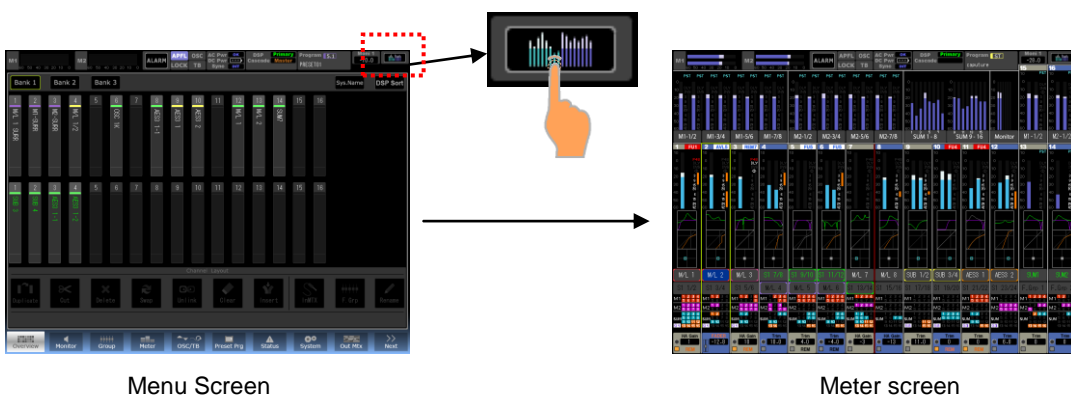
M1 M2 ALARM APPL LOCK OSC TB AC Pwr DC Pwr Sync DSP Cascade Primary Master Program [1.] PRESET01

Bank 1 Bank 2 Bank 3 Sys.Name DSP Sort

1 2 3 4 5 6 7 8 9 10 11 12 13 14 15 16

1 2 3 4 5 6 7 8 9 10 11 12 13 14 15 16

Channel Layout

Duplicate Cut Delete Swap Unlink Clear Insert Link Rename

Overview Monitor Group Meter OSC/TB Preset Prg Status System Out Mix Next

Menu Screen

M1-1/2 M1-3/4 M1-5/6 M1-7/8 M2-1/2 M2-3/4 M2-5/6 M2-7/8 SUM 1 - 8 SUM 9 - 16 Monitor M1-1/2 M1-3/4

M/L 1 M/L 2 M/L 3 M/L 4 M/L 5 M/L 6 M/L 7 M/L 8 SUB 1/2 SUB 3/4 AES3 1 AES3 2

Meter screen